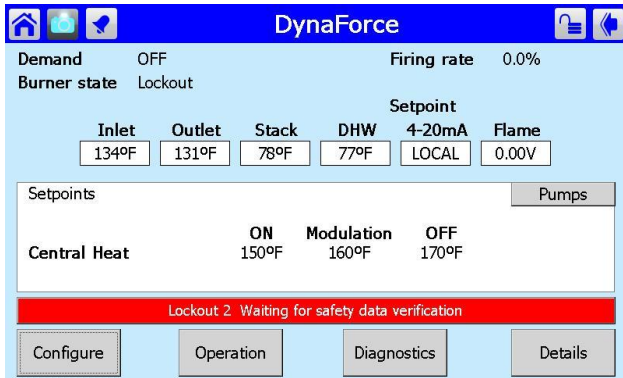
DynaForce

Demand OFF
Burner state Lockout

Firing rate 0.0%

| Inlet | Outlet | Stack | DHW | Setpoint 4-20mA | Flame |
|---|---|---|---|---|---|
| 134ºF | 131ºF | 78ºF | 77ºF | LOCAL | 0.00V |

Setpoints

Pumps

| | ON | Modulation | OFF |
|---|---|---|---|
| Central Heat | 150ºF | 160ºF | 170ºF |

Lockout 2 Waiting for safety data verification

Configure Operation Diagnostics Details